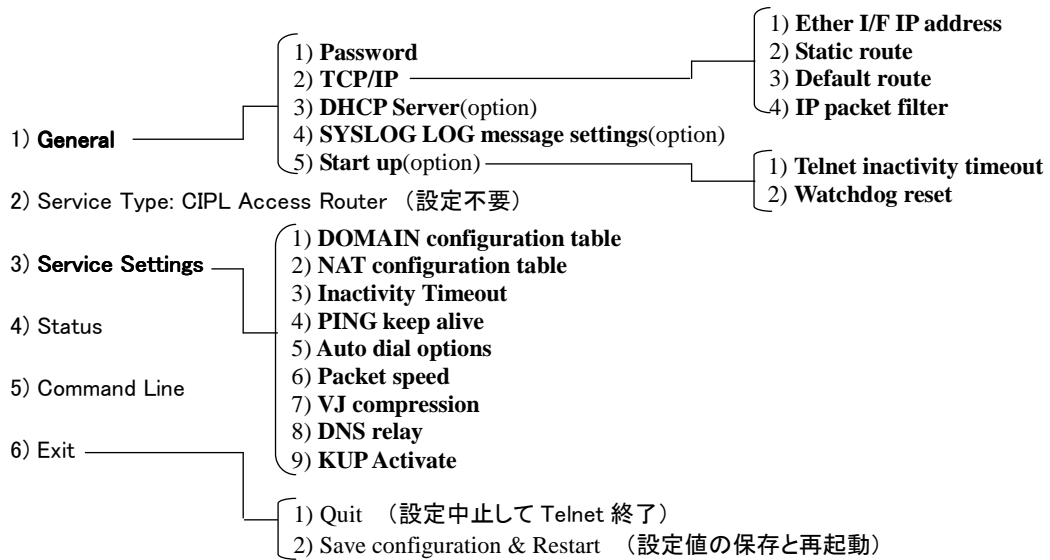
1) **General**

1) **Password**
2) **TCP/IP**
3) **DHCP Server**(option)
4) **SYSLOG LOG message settings**(option)
5) **Start up**(option)

1) **Ether I/F IP address**
2) **Static route**
3) **Default route**
4) **IP packet filter**

1) **Telnet inactivity timeout**
2) **Watchdog reset**

2) Service Type: CIPL Access Router （設定不要）

3) **Service Settings**

1) **DOMAIN configuration table**
2) **NAT configuration table**
3) **Inactivity Timeout**
4) **PING keep alive**
5) **Auto dial options**
6) **Packet speed**
7) **VJ compression**
8) **DNS relay**
9) **KUP Activate**

4) Status

5) Command Line

6) Exit

1) Quit （設定中止して Telnet 終了）
2) Save configuration & Restart （設定値の保存と再起動）